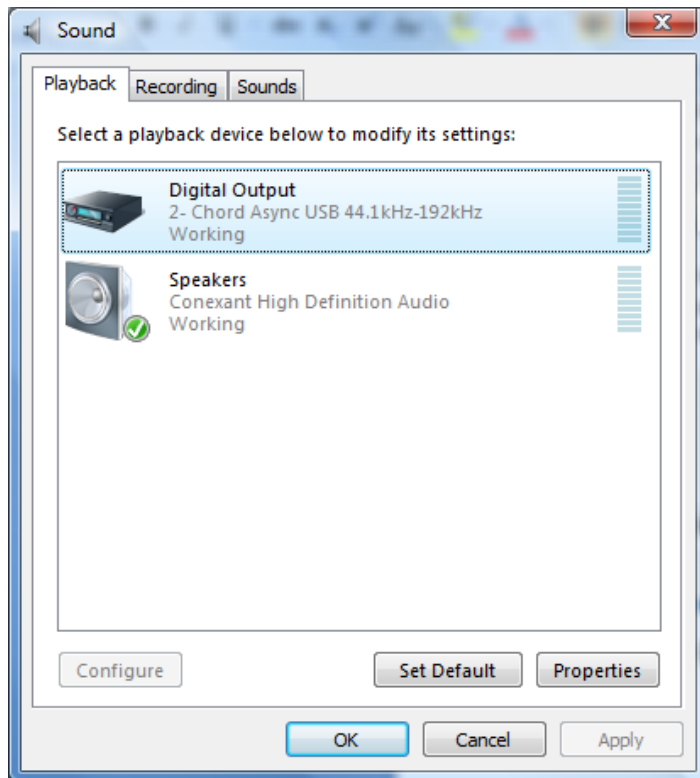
Sound

Playback Recording Sounds

Select a playback device below to modify its settings:

Digital Output
2- Chord Async USB 44.1kHz-192kHz
Working

Speakers
Conexant High Definition Audio
Working

Configure

Set Default

Properties

OK

Cancel

Apply